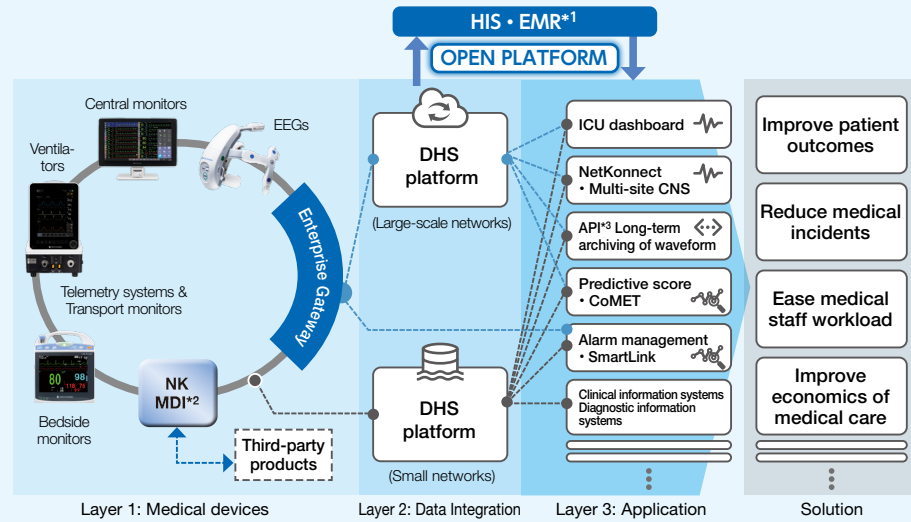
HIS • EMR*1

OPEN PLATFORM

Central monitors

EEGs

Ventilators

Enterprise Gateway

Telemetry systems & Transport monitors

Bedside monitors

NK MDI*2

Third-party products

DHS platform

(Large-scale networks)

DHS platform

(Small networks)

ICU dashboard

NetKonnect
• Multi-site CNS

API*3 Long-term archiving of waveform

Predictive score
• CoMET

Alarm management
• SmartLink

Clinical information systems
Diagnostic information systems

Improve patient outcomes

Reduce medical incidents

Ease medical staff workload

Improve economics of medical care

Layer 1: Medical devices

Layer 2: Data Integration

Layer 3: Application

Solution